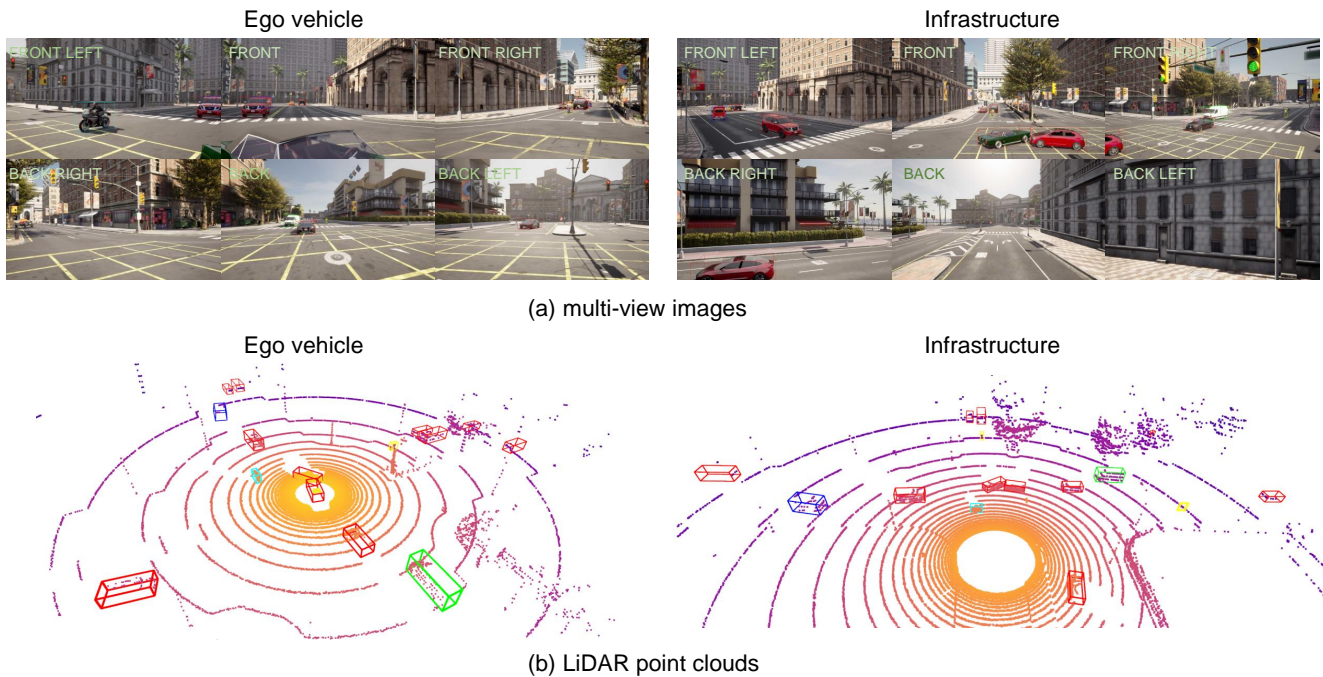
Ego vehicle

FRONT LEFT
FRONT
FRONT RIGHT
BACK RIGHT
BACK
BACK LEFT

Infrastructure

FRONT LEFT
FRONT
FRONT RIGHT
BACK RIGHT
BACK
BACK LEFT

(a) multi-view images

Ego vehicle

Infrastructure

(b) LiDAR point clouds